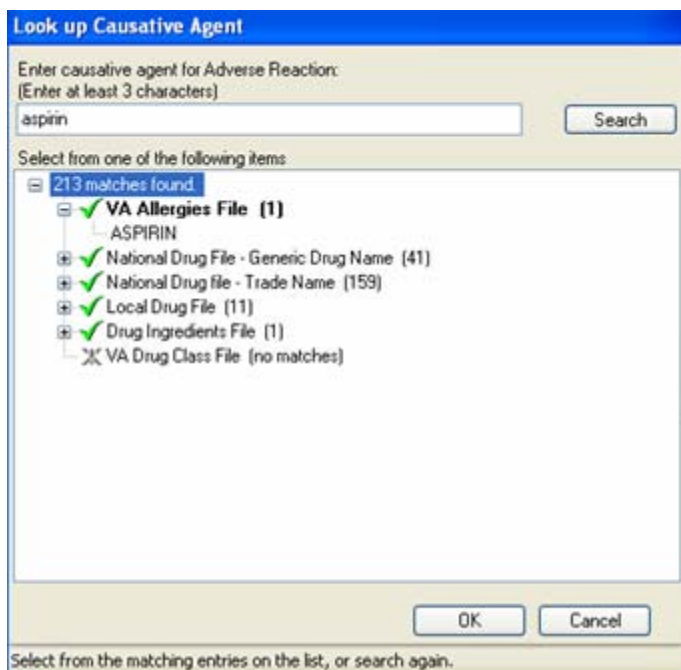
Look up Causative Agent

Enter causative agent for Adverse Reaction:
(Enter at least 3 characters)

aspirin

Search

Select from one of the following items

213 matches found.
VA Allergies File (1)
ASPIRIN
National Drug File - Generic Drug Name (41)
National Drug file - Trade Name (159)
Local Drug File (11)
Drug Ingredients File (1)
VA Drug Class File (no matches)

OK

Cancel

Select from the matching entries on the list, or search again.